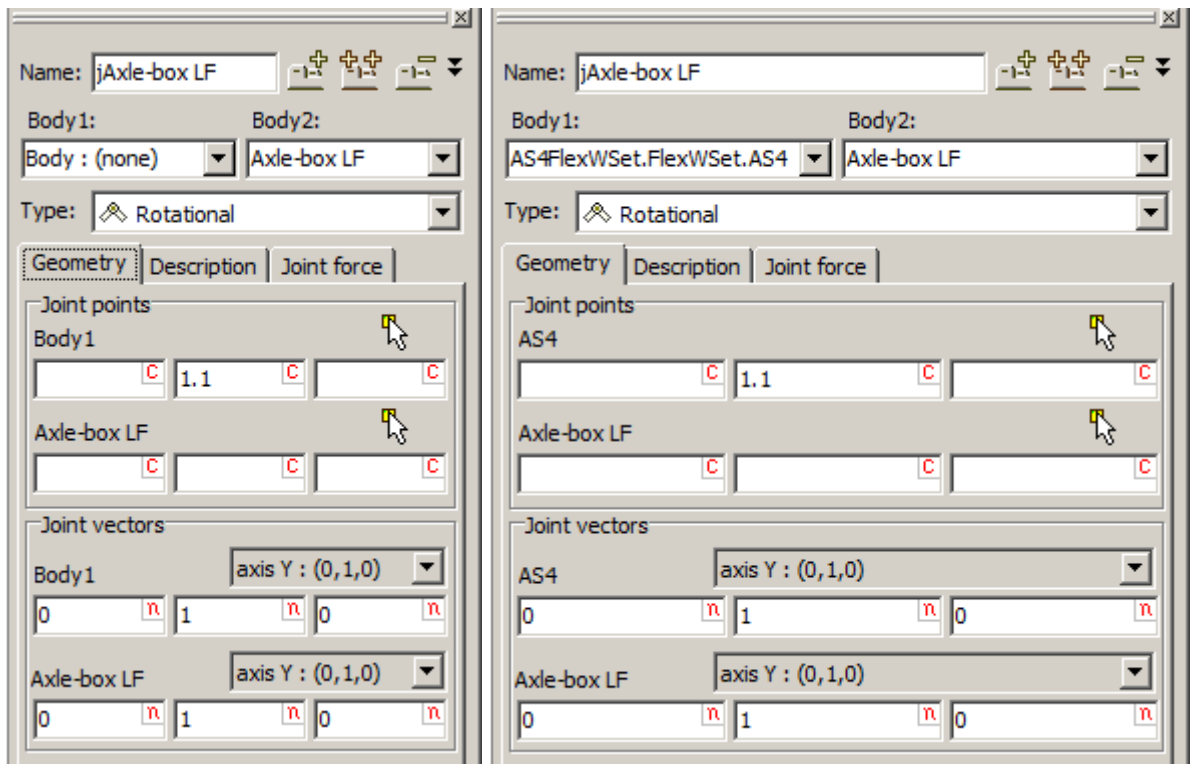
Name: jAxle-box LF

Body1: Body : (none)
Body2: Axle-box LF

Type: Rotational

Geometry | Description | Joint force

Joint points
Body1
C | 1.1 C | C
Axle-box LF
C | C | C

Joint vectors
Body1 axis Y : (0,1,0)
0 n | 1 n | 0 n
Axle-box LF axis Y : (0,1,0)
0 n | 1 n | 0 n

Name: jAxle-box LF

Body1: AS4FlexWSet.FlexWSet.AS4
Body2: Axle-box LF

Type: Rotational

Geometry | Description | Joint force

Joint points
AS4
C | 1.1 C | C
Axle-box LF
C | C | C

Joint vectors
AS4 axis Y : (0,1,0)
0 n | 1 n | 0 n
Axle-box LF axis Y : (0,1,0)
0 n | 1 n | 0 n